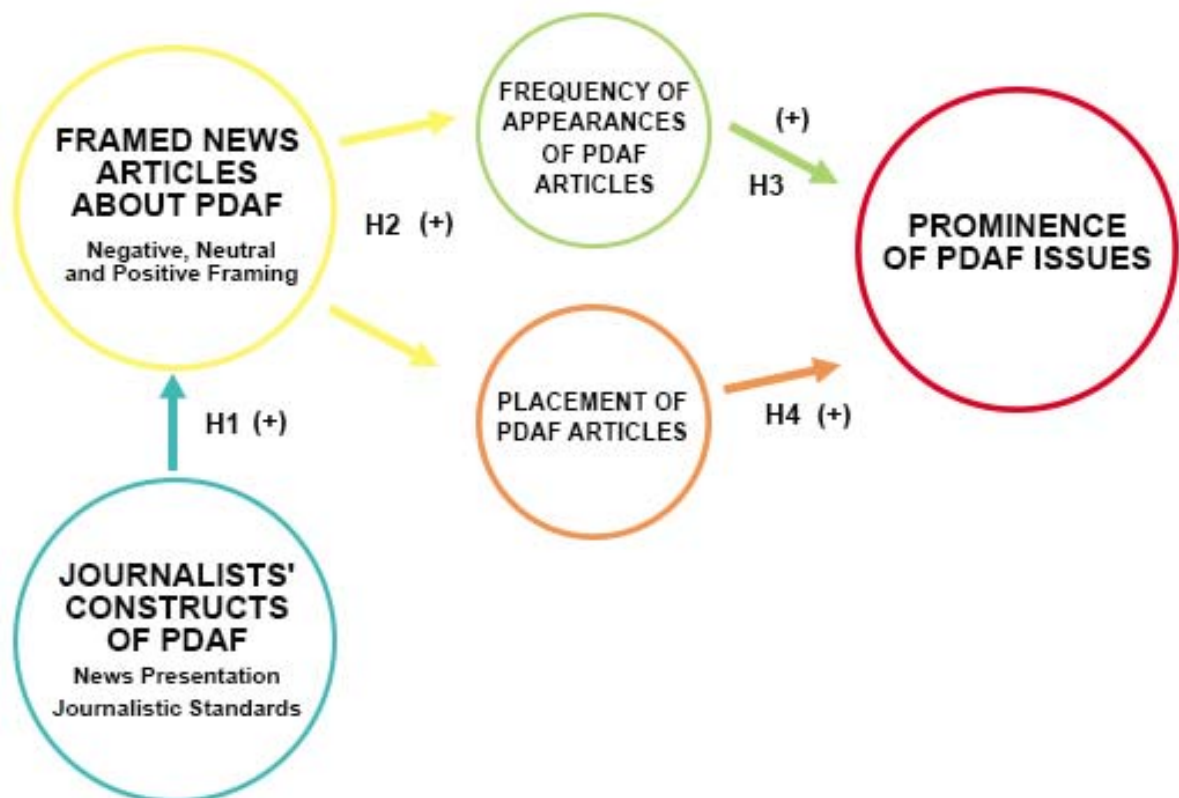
FRAMED NEWS ARTICLES ABOUT PDAF
Negative, Neutral and Positive Framing

H2 (+)

FREQUENCY OF APPEARANCES OF PDAF ARTICLES

(+)
H3

PROMINENCE OF PDAF ISSUES

H1 (+)

PLACEMENT OF PDAF ARTICLES

H4 (+)

JOURNALISTS' CONSTRUCTS OF PDAF
News Presentation
Journalistic Standards